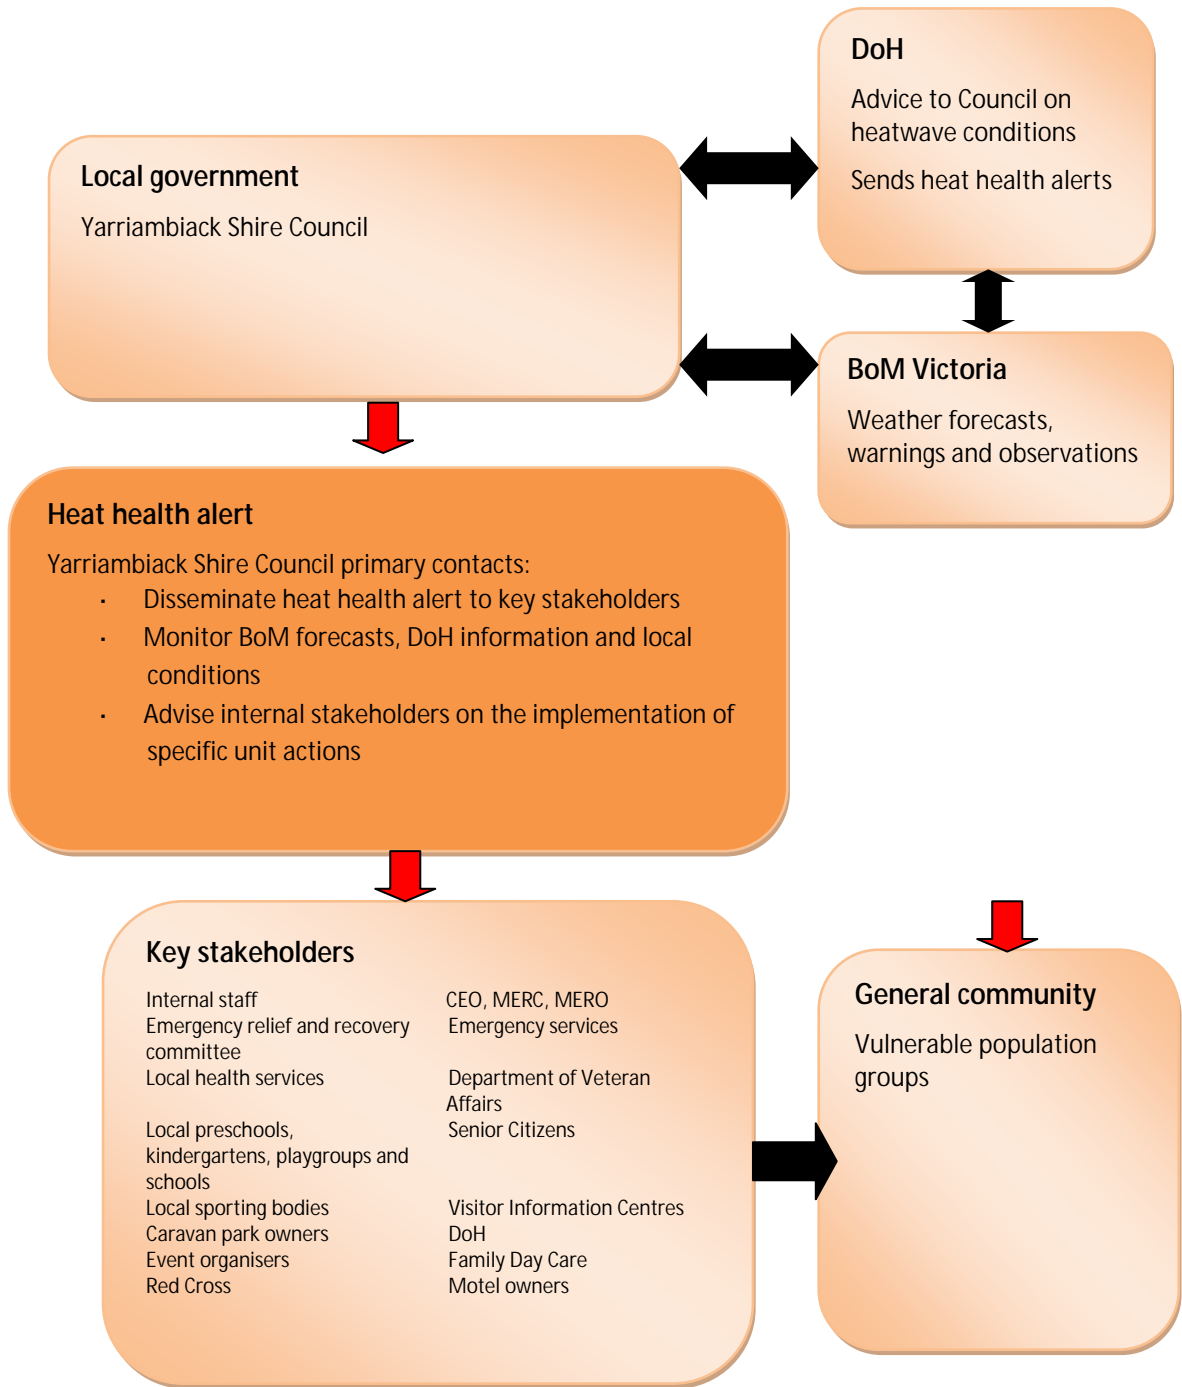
DoH

Advice to Council on heatwave conditions

Sends heat health alerts

Local government

Yarriambiack Shire Council

BoM Victoria

Weather forecasts, warnings and observations

Heat health alert

Yarriambiack Shire Council primary contacts:

- Disseminate heat health alert to key stakeholders
- Monitor BoM forecasts, DoH information and local conditions
- Advise internal stakeholders on the implementation of specific unit actions

Key stakeholders

Internal staff
Emergency relief and recovery committee
Local health services
Local preschools, kindergartens, playgroups and schools
Local sporting bodies
Caravan park owners
Event organisers
Red Cross

CEO, MERC, MERO
Emergency services
Department of Veteran Affairs
Senior Citizens
Visitor Information Centres
DoH
Family Day Care
Motel owners

General community

Vulnerable population groups